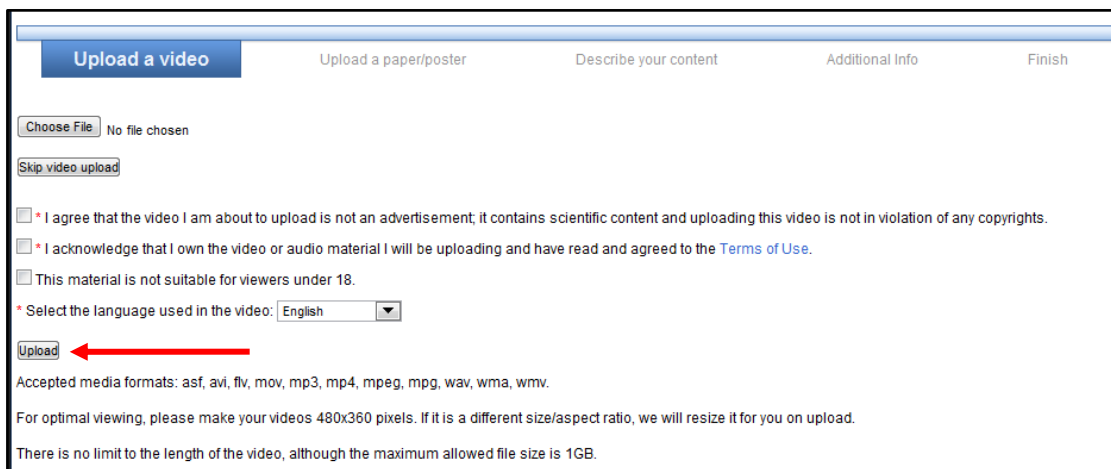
Upload a video | Upload a paper/poster | Describe your content | Additional Info | Finish

Choose File No file chosen

Skip video upload

* I agree that the video I am about to upload is not an advertisement; it contains scientific content and uploading this video is not in violation of any copyrights.

* I acknowledge that I own the video or audio material I will be uploading and have read and agreed to the Terms of Use.

This material is not suitable for viewers under 18.

* Select the language used in the video: English

Upload

Accepted media formats: asf, avi, flv, mov, mp3, mp4, mpeg, mpg, wav, wma, wmv.

For optimal viewing, please make your videos 480x360 pixels. If it is a different size/aspect ratio, we will resize it for you on upload.

There is no limit to the length of the video, although the maximum allowed file size is 1GB.